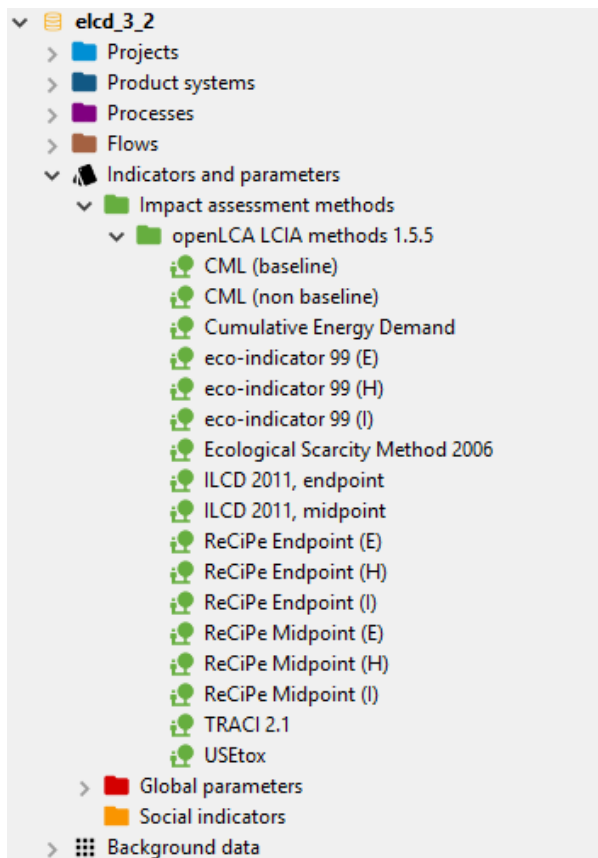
elcd_3_2
Projects
Product systems
Processes
Flows
Indicators and parameters
Impact assessment methods
openLCA LCIA methods 1.5.5
CML (baseline)
CML (non baseline)
Cumulative Energy Demand
eco-indicator 99 (E)
eco-indicator 99 (H)
eco-indicator 99 (I)
Ecological Scarcity Method 2006
ILCD 2011, endpoint
ILCD 2011, midpoint
ReCiPe Endpoint (E)
ReCiPe Endpoint (H)
ReCiPe Endpoint (I)
ReCiPe Midpoint (E)
ReCiPe Midpoint (H)
ReCiPe Midpoint (I)
TRACI 2.1
USEtox
Global parameters
Social indicators
Background data